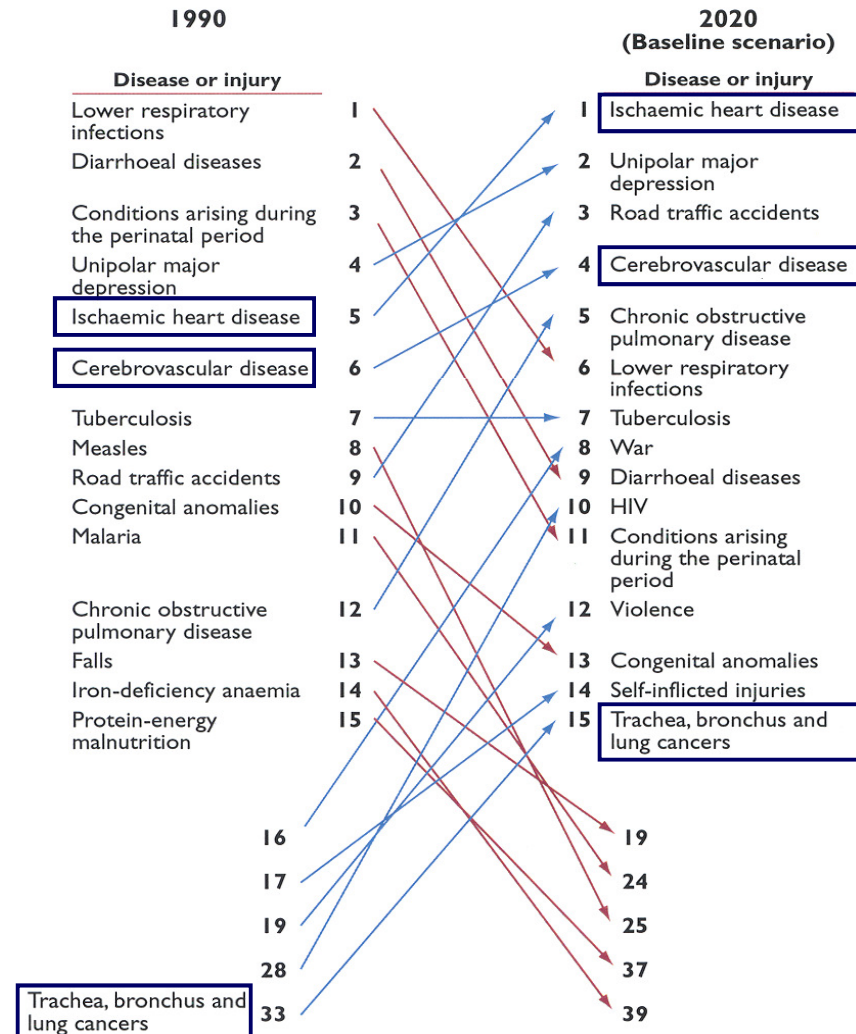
1990

Disease or injury

| Disease or injury | Rank |
|---|---|
| Lower respiratory infections | 1 |
| Diarrhoeal diseases | 2 |
| Conditions arising during the perinatal period | 3 |
| Unipolar major depression | 4 |
| Ischaemic heart disease | 5 |
| Cerebrovascular disease | 6 |
| Tuberculosis | 7 |
| Measles | 8 |
| Road traffic accidents | 9 |
| Congenital anomalies | 10 |
| Malaria | 11 |
| Chronic obstructive pulmonary disease | 12 |
| Falls | 13 |
| Iron-deficiency anaemia | 14 |
| Protein-energy malnutrition | 15 |

16

17

19

28

Trachea, bronchus and lung cancers 33

2020
(Baseline scenario)

Disease or injury

| Rank | Disease or injury |
|---|---|
| 1 | Ischaemic heart disease |
| 2 | Unipolar major depression |
| 3 | Road traffic accidents |
| 4 | Cerebrovascular disease |
| 5 | Chronic obstructive pulmonary disease |
| 6 | Lower respiratory infections |
| 7 | Tuberculosis |
| 8 | War |
| 9 | Diarrhoeal diseases |
| 10 | HIV |
| 11 | Conditions arising during the perinatal period |
| 12 | Violence |
| 13 | Congenital anomalies |
| 14 | Self-inflicted injuries |
| 15 | Trachea, bronchus and lung cancers |

19

24

25

37

39